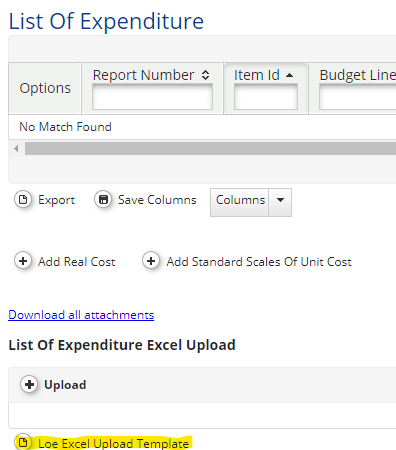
List Of Expenditure

| Options | Report Number | Item Id | Budget Line |
|---|---|---|---|
| No Match Found | | | |

Export Save Columns Columns

Add Real Cost Add Standard Scales Of Unit Cost

Download all attachments

List Of Expenditure Excel Upload

Upload

Loe Excel Upload Template